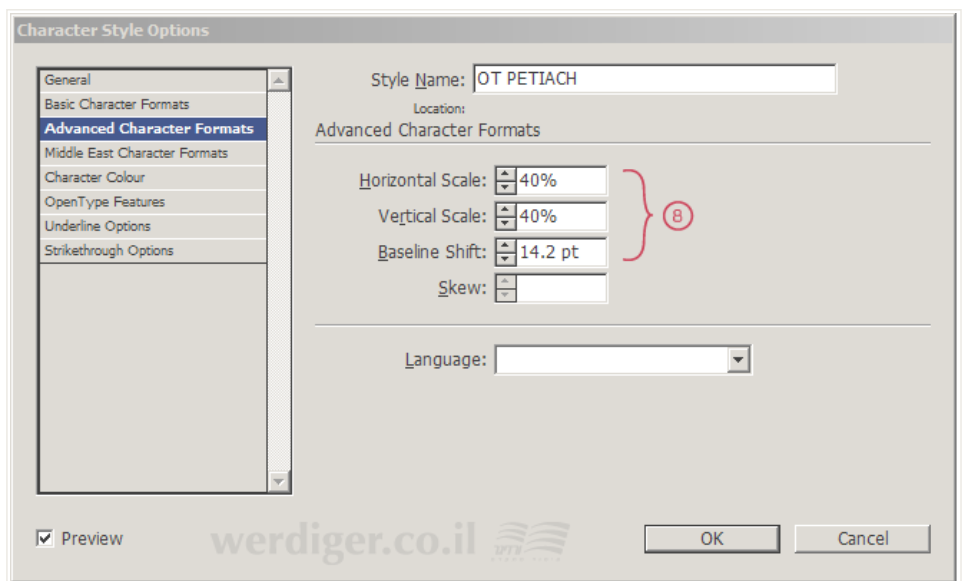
Character Style Options

General
Basic Character Formats
Advanced Character Formats
Middle East Character Formats
Character Colour
OpenType Features
Underline Options
Strikethrough Options

Style Name: OT PETIACH
Location:
Advanced Character Formats

Horizontal Scale: 40%
Vertical Scale: 40%
Baseline Shift: 14.2 pt
Skew:

8

Language:

Preview

werdiger.co.il

OK
Cancel